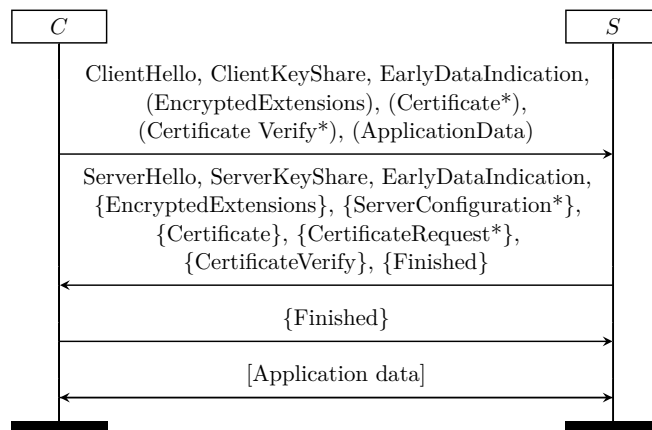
$C$

$S$

ClientHello, ClientKeyShare, EarlyDataIndication, (EncryptedExtensions), (Certificate*), (Certificate Verify*), (ApplicationData)

ServerHello, ServerKeyShare, EarlyDataIndication, {EncryptedExtensions}, {ServerConfiguration*}, {Certificate}, {CertificateRequest*}, {CertificateVerify}, {Finished}

{Finished}

[Application data]